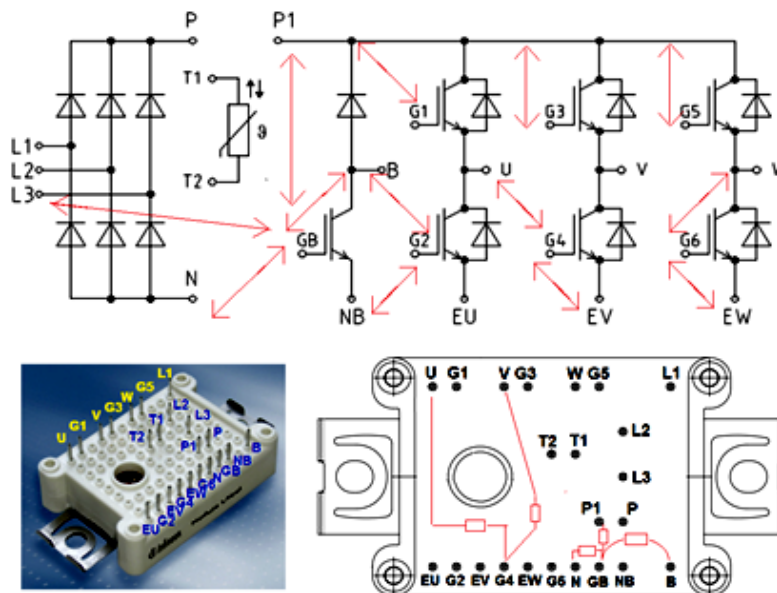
P
P1
T1
$\vartheta$
T2
L1
L2
L3
N
B
GB
NB
G1
G2
EU
U
G3
G4
EV
V
G5
G6
EW
W

U G1 V G3 W G5 L1 T2 T1 L2 L3 P1 P EU G2 EV G4 EW G6 N GB NB B

U G1 V G3 W G5 L1
T2 T1 L2
L3
P1 P
EU G2 EV G4 EW G6 N GB NB B